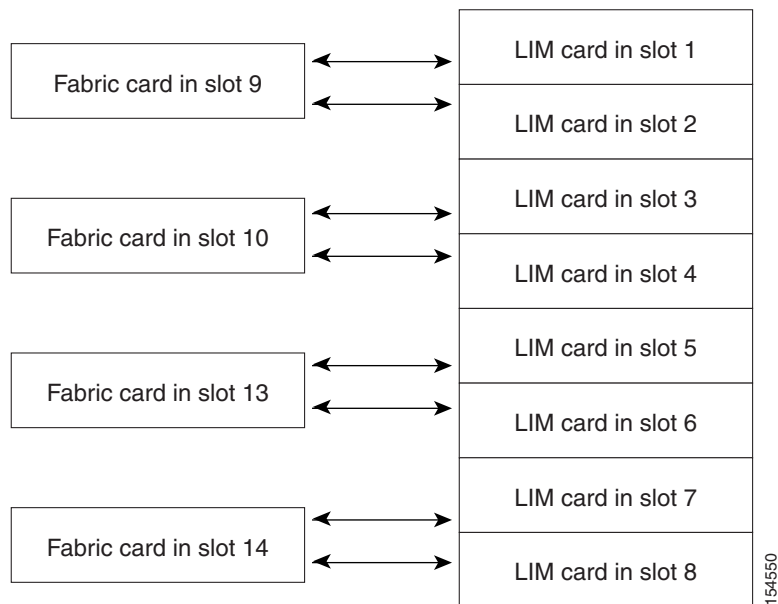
Fabric card in slot 9

LIM card in slot 1

LIM card in slot 2

Fabric card in slot 10

LIM card in slot 3

LIM card in slot 4

Fabric card in slot 13

LIM card in slot 5

LIM card in slot 6

Fabric card in slot 14

LIM card in slot 7

LIM card in slot 8

154550